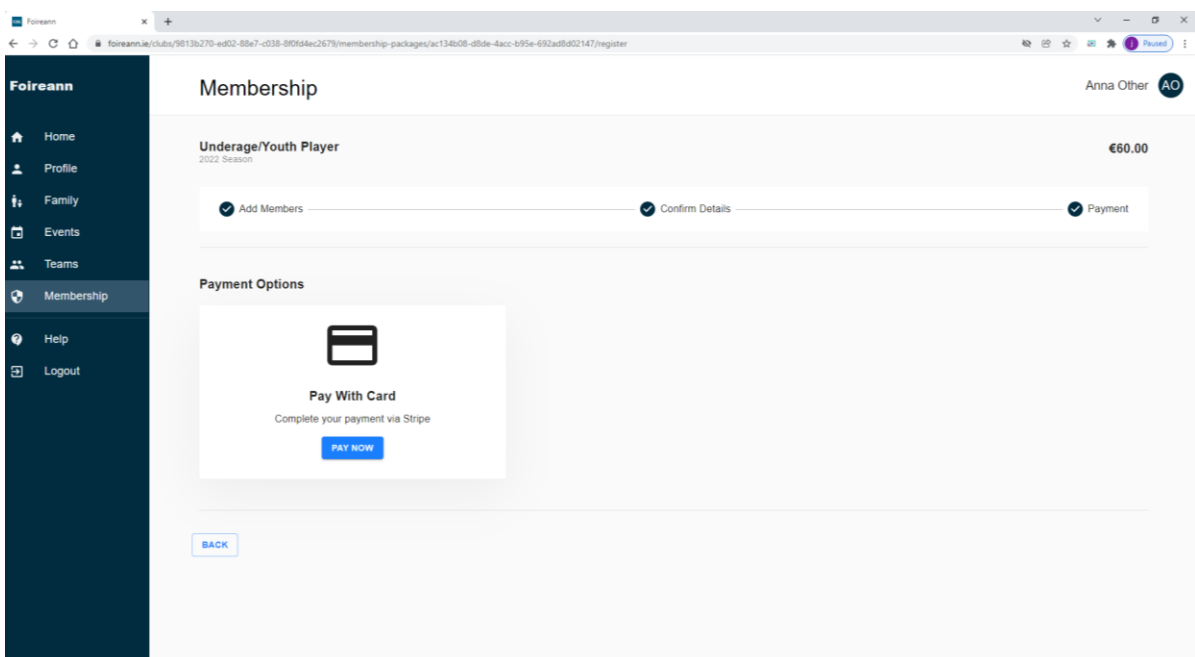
Foireann

foireann.ie/clubs/9813b270-ed02-88e7-c038-8f0fd4ec2679/membership-packages/ac134b08-d8de-4acc-b95e-692ad8d02147/register

Paused

Foireann

Home
Profile
Family
Events
Teams
Membership
Help
Logout

Membership

Anna Other AO

Underage/Youth Player
2022 Season

€60.00

Add Members
Confirm Details
Payment

Payment Options

Pay With Card
Complete your payment via Stripe
PAY NOW

BACK